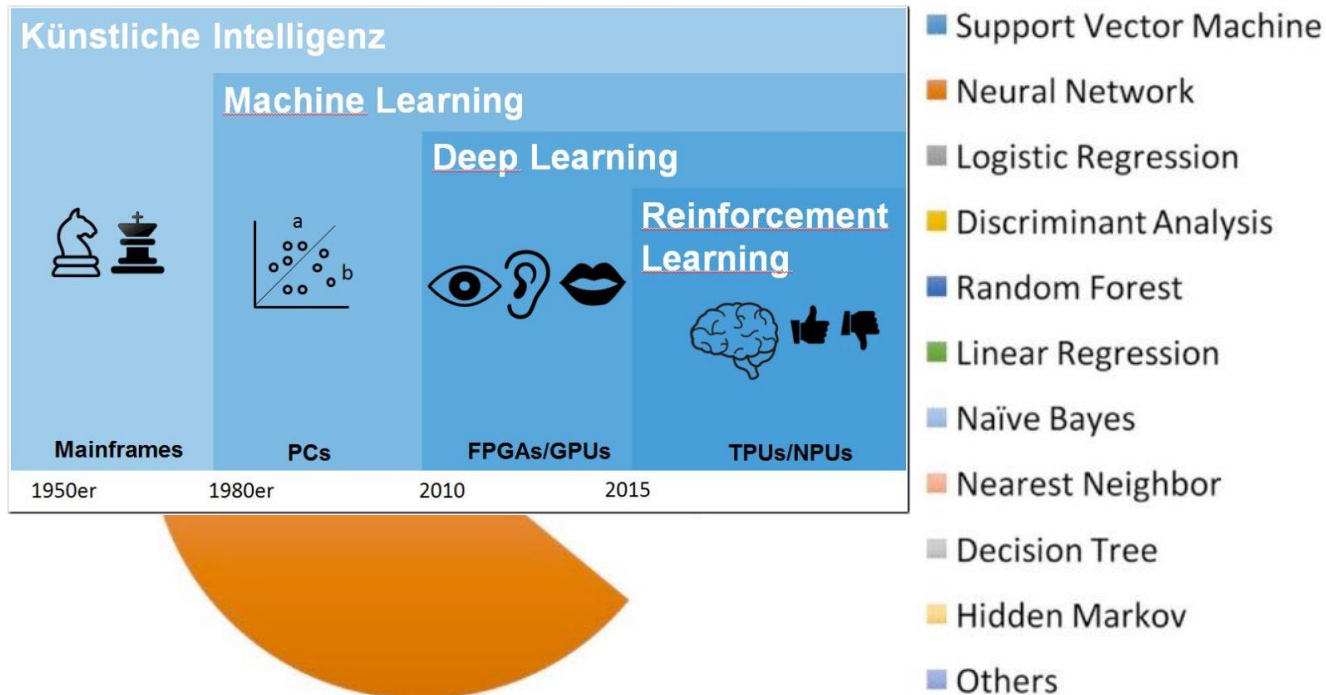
Künstliche Intelligenz

Machine Learning

Deep Learning

Reinforcement Learning

a

b

Mainframes

PCs

FPGAs/GPUs

TPUs/NPUs

1950er

1980er

2010

2015

Support Vector Machine

Neural Network

Logistic Regression

Discriminant Analysis

Random Forest

Linear Regression

Naïve Bayes

Nearest Neighbor

Decision Tree

Hidden Markov

Others